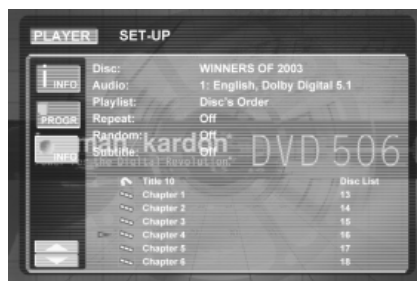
PLAYER SET-UP

INFO

PROGR

INFO

Disc: WINNERS OF 2003
Audio: 1: English, Dolby Digital 5.1
Playlist: Disc's Order
Repeat: Off
Random: Off
Subtitle: Off

harman/kardon
"Power for the Digital Revolution"
DVD 506

Title 10 Disc List
Chapter 1 13
Chapter 2 14
Chapter 3 15
Chapter 4 16
Chapter 5 17
Chapter 6 18